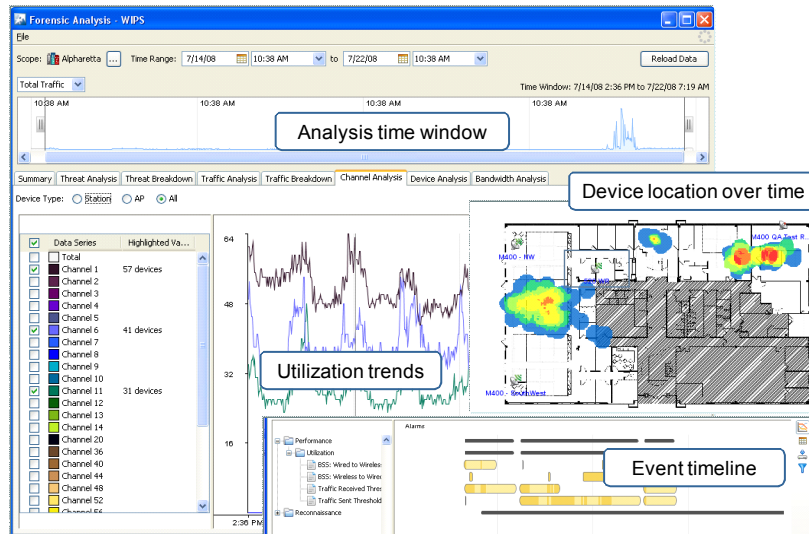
Forensic Analysis - WIPS

File

Scope: Alpharetta ... Time Range: 7/14/08 10:38 AM to 7/22/08 10:38 AM Reload Data

Total Traffic

Time Window: 7/14/08 2:36 PM to 7/22/08 7:19 AM

10:38 AM 10:38 AM 10:38 AM 10:38 AM 10:38 AM

Analysis time window

Summary | Threat Analysis | Threat Breakdown | Traffic Analysis | Traffic Breakdown | Channel Analysis | Device Analysis | Bandwidth Analysis

Device location over time

Device Type: Station AP All

| | Data Series | Highlighted Va... |
|---|---|---|
| ☑ | | |
| ☐ | Total | |
| ☑ | Channel 1 | 57 devices |
| ☐ | Channel 2 | |
| ☐ | Channel 3 | |
| ☐ | Channel 4 | |
| ☐ | Channel 5 | |
| ☑ | Channel 6 | 41 devices |
| ☐ | Channel 7 | |
| ☐ | Channel 8 | |
| ☐ | Channel 9 | |
| ☐ | Channel 10 | |
| ☑ | Channel 11 | 31 devices |
| ☐ | Channel 12 | |
| ☐ | Channel 13 | |
| ☐ | Channel 14 | |
| ☐ | Channel 20 | |
| ☐ | Channel 36 | |
| ☐ | Channel 40 | |
| ☐ | Channel 44 | |
| ☐ | Channel 48 | |
| ☐ | Channel 52 | |
| ☐ | Channel 56 | |

64

48

32

16

2:36 PM

Utilization trends

M400 - NW

M400 QA Test R

M400 - SouthWest

Performance
Utilization
BSS: Wired to Wireless
BSS: Wireless to Wire
Traffic Received Thre
Traffic Sent Threshold
Reconnaissance

Alarms

Event timeline